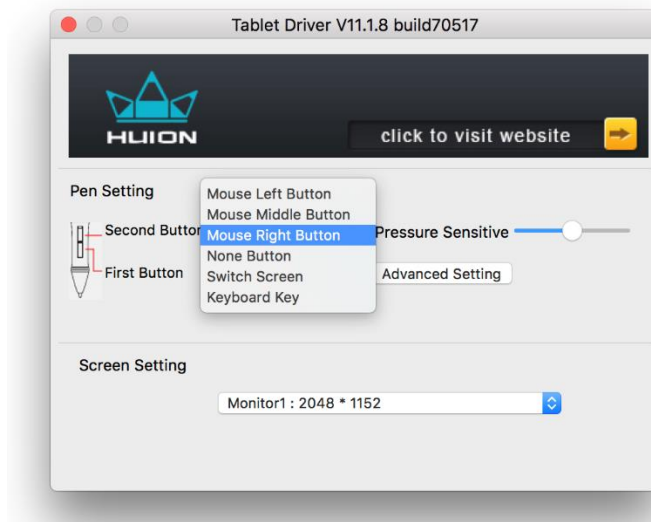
Tablet Driver V11.1.8 build70517

HUION

click to visit website

Pen Setting

Second Button

First Button

Mouse Left Button
Mouse Middle Button
Mouse Right Button
None Button
Switch Screen
Keyboard Key

Pressure Sensitive

Advanced Setting

Screen Setting

Monitor1 : 2048 * 1152